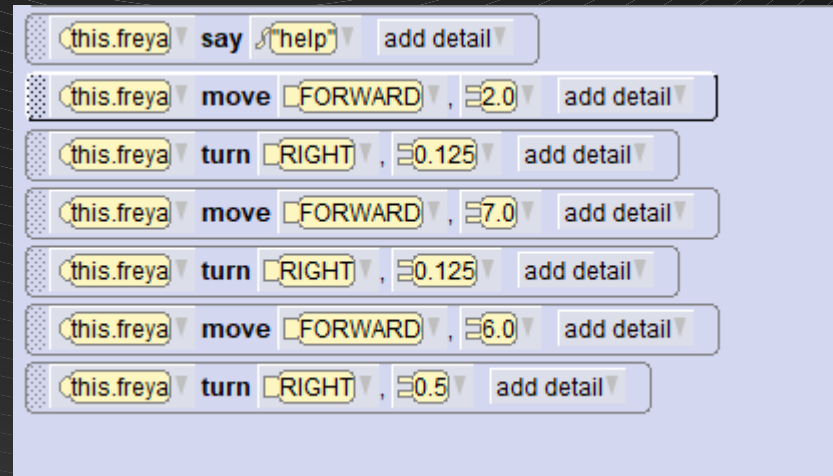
this.freya say "help" add detail

this.freya move FORWARD , 2.0 add detail

this.freya turn RIGHT , 0.125 add detail

this.freya move FORWARD , 7.0 add detail

this.freya turn RIGHT , 0.125 add detail

this.freya move FORWARD , 6.0 add detail

this.freya turn RIGHT , 0.5 add detail